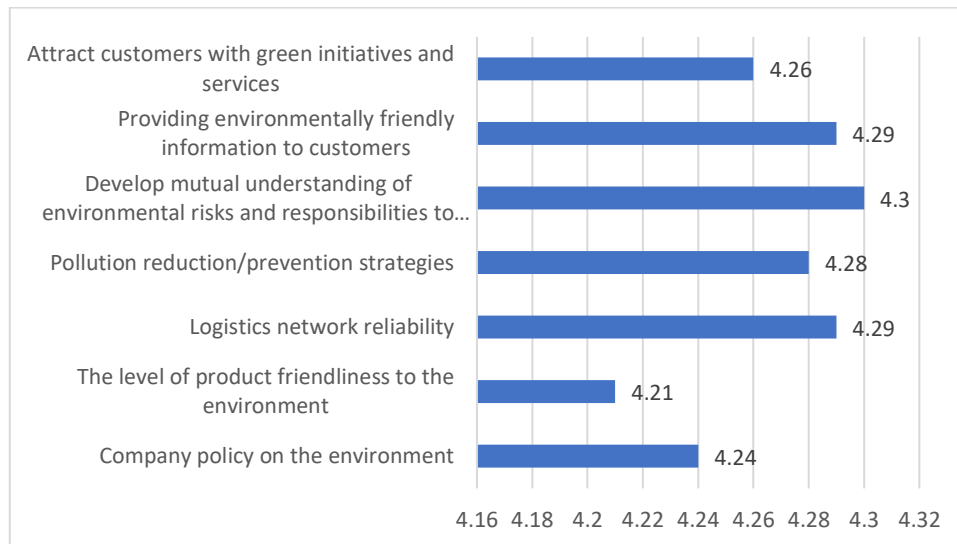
Attract customers with green initiatives and services
4.26
Providing environmentally friendly information to customers
4.29
Develop mutual understanding of environmental risks and responsibilities to…
4.3
Pollution reduction/prevention strategies
4.28
Logistics network reliability
4.29
The level of product friendliness to the environment
4.21
Company policy on the environment
4.24
4.16 4.18 4.2 4.22 4.24 4.26 4.28 4.3 4.32